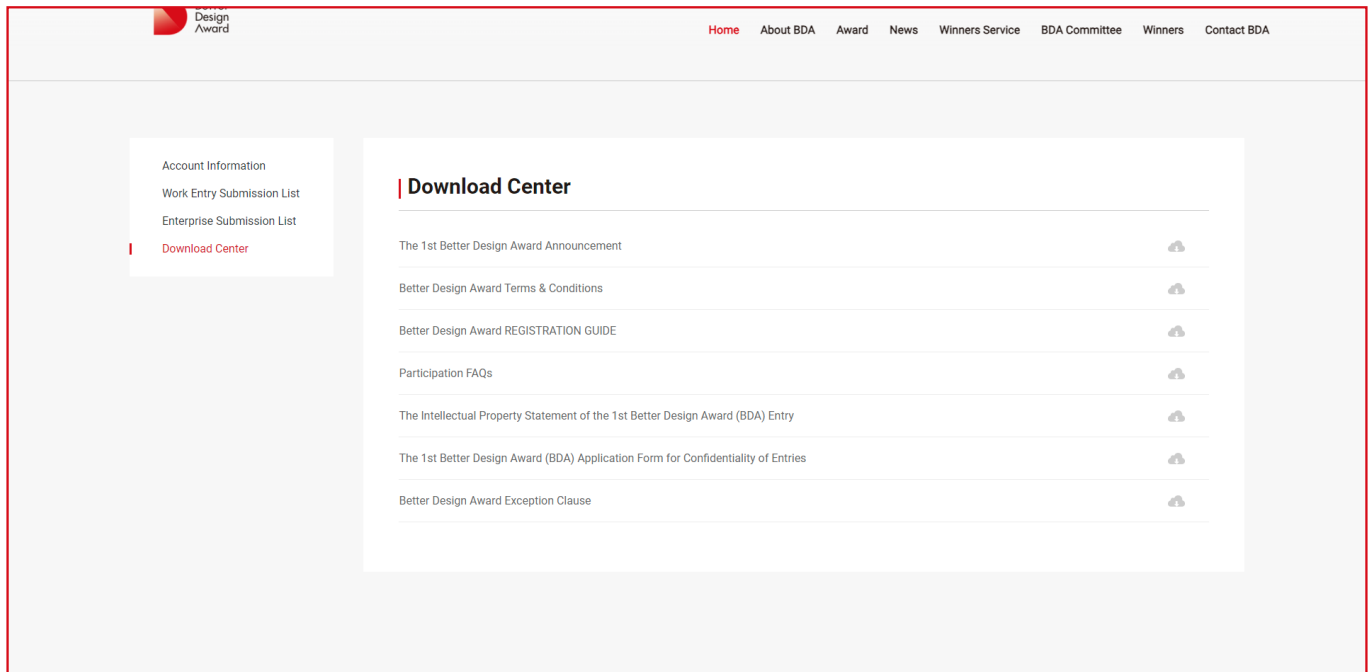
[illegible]
Design
Award

Home About BDA Award News Winners Service BDA Committee Winners Contact BDA

Account Information
Work Entry Submission List
Enterprise Submission List
Download Center

Download Center

The 1st Better Design Award Announcement

Better Design Award Terms & Conditions

Better Design Award REGISTRATION GUIDE

Participation FAQs

The Intellectual Property Statement of the 1st Better Design Award (BDA) Entry

The 1st Better Design Award (BDA) Application Form for Confidentiality of Entries

Better Design Award Exception Clause